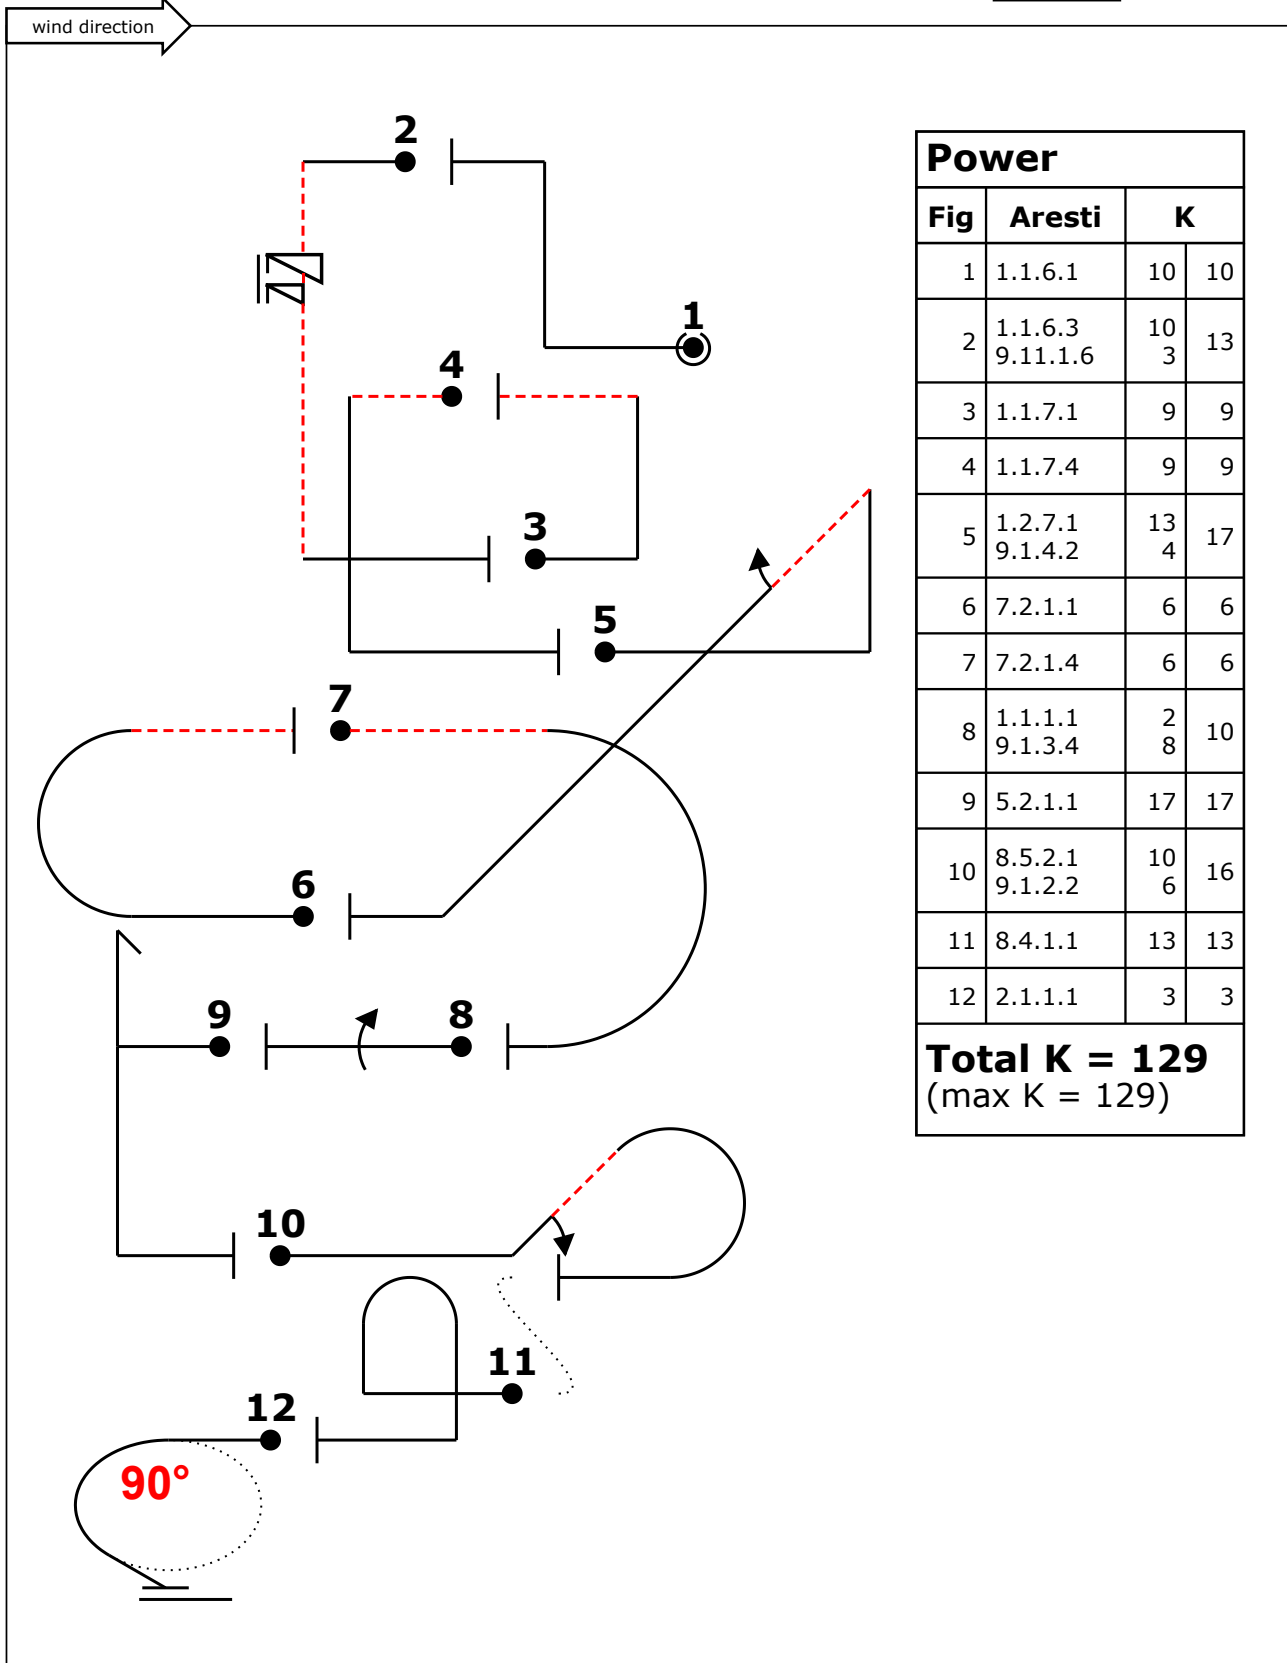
wind direction

2
1
4
3
5
7
6
9
8
10
11
12
90°

Power

| Fig | Aresti | K | |
|---|---|---|---|
| 1 | 1.1.6.1 | 10 | 10 |
| 2 | 1.1.6.3<br>9.11.1.6 | 10<br>3 | 13 |
| 3 | 1.1.7.1 | 9 | 9 |
| 4 | 1.1.7.4 | 9 | 9 |
| 5 | 1.2.7.1<br>9.1.4.2 | 13<br>4 | 17 |
| 6 | 7.2.1.1 | 6 | 6 |
| 7 | 7.2.1.4 | 6 | 6 |
| 8 | 1.1.1.1<br>9.1.3.4 | 2<br>8 | 10 |
| 9 | 5.2.1.1 | 17 | 17 |
| 10 | 8.5.2.1<br>9.1.2.2 | 10<br>6 | 16 |
| 11 | 8.4.1.1 | 13 | 13 |
| 12 | 2.1.1.1 | 3 | 3 |

Total K = 129
(max K = 129)